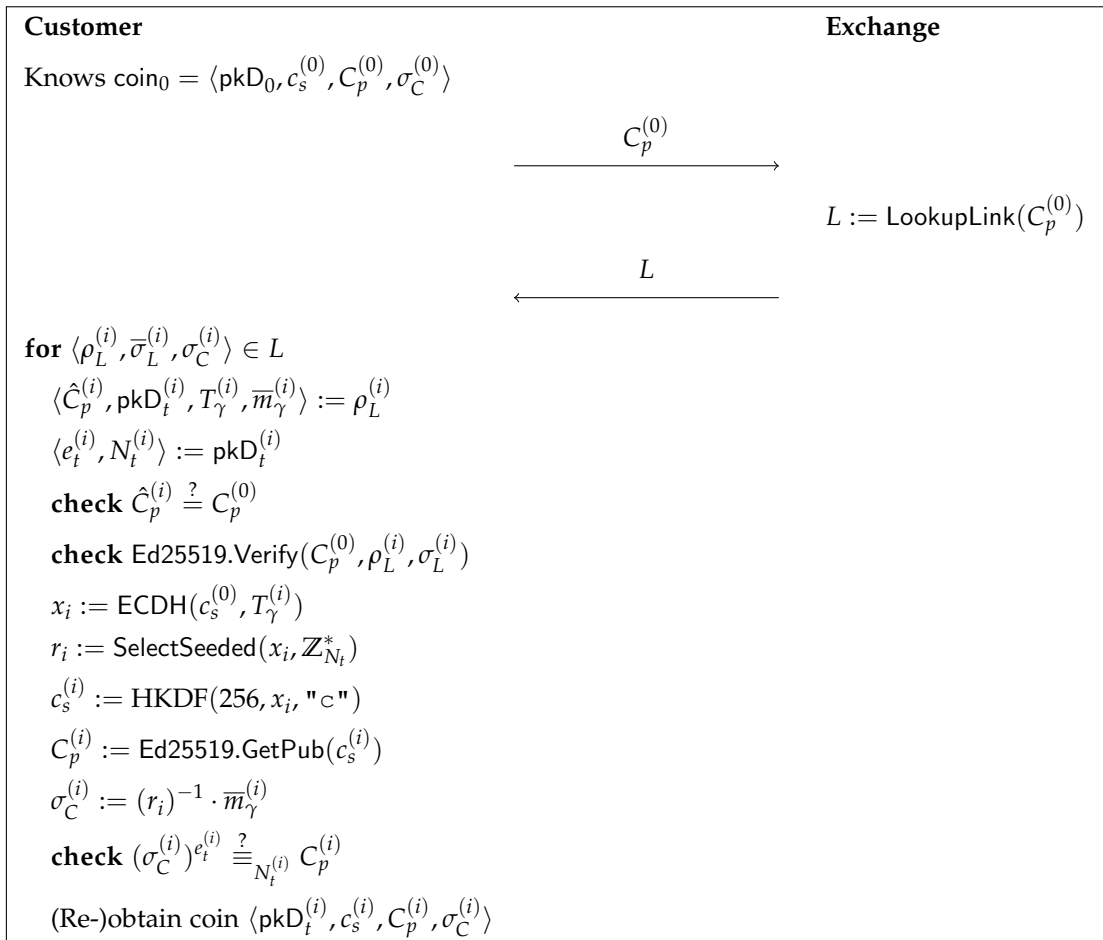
**Customer** **Exchange**

Knows $\mathsf{coin}_0 = \langle \mathsf{pkD}_0, c_s^{(0)}, C_p^{(0)}, \sigma_C^{(0)} \rangle$

$C_p^{(0)}$

$L := \mathsf{LookupLink}(C_p^{(0)})$

$L$

**for** $\langle \rho_L^{(i)}, \overline{\sigma}_L^{(i)}, \sigma_C^{(i)} \rangle \in L$

$\langle \hat{C}_p^{(i)}, \mathsf{pkD}_t^{(i)}, T_\gamma^{(i)}, \overline{m}_\gamma^{(i)} \rangle := \rho_L^{(i)}$

$\langle e_t^{(i)}, N_t^{(i)} \rangle := \mathsf{pkD}_t^{(i)}$

**check** $\hat{C}_p^{(i)} \stackrel{?}{=} C_p^{(0)}$

**check** $\mathsf{Ed25519.Verify}(C_p^{(0)}, \rho_L^{(i)}, \sigma_L^{(i)})$

$x_i := \mathsf{ECDH}(c_s^{(0)}, T_\gamma^{(i)})$

$r_i := \mathsf{SelectSeeded}(x_i, \mathbb{Z}_{N_t}^*)$

$c_s^{(i)} := \mathrm{HKDF}(256, x_i, \texttt{"c"})$

$C_p^{(i)} := \mathsf{Ed25519.GetPub}(c_s^{(i)})$

$\sigma_C^{(i)} := (r_i)^{-1} \cdot \overline{m}_\gamma^{(i)}$

**check** $(\sigma_C^{(i)})^{e_t^{(i)}} \stackrel{?}{\equiv}_{N_t^{(i)}} C_p^{(i)}$

(Re-)obtain coin $\langle \mathsf{pkD}_t^{(i)}, c_s^{(i)}, C_p^{(i)}, \sigma_C^{(i)} \rangle$